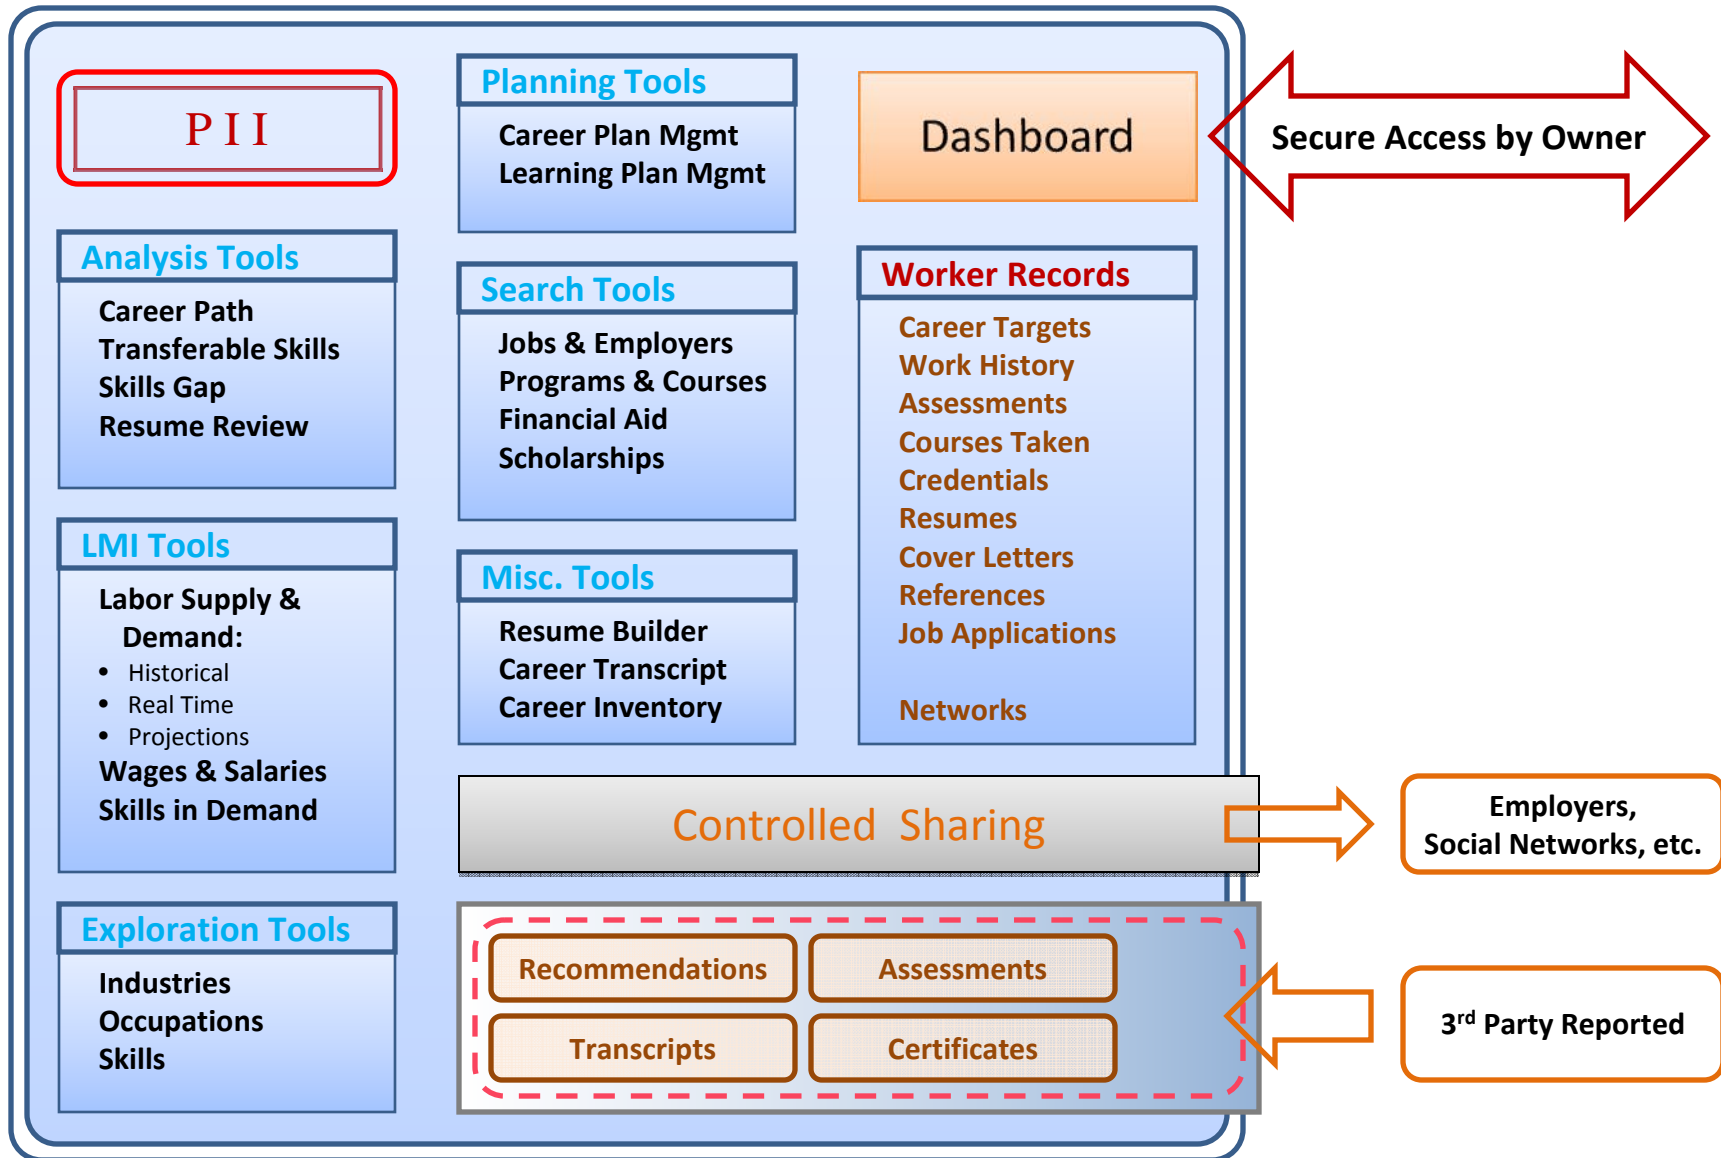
PII

Planning Tools
Career Plan Mgmt
Learning Plan Mgmt

Dashboard

Secure Access by Owner

Analysis Tools
Career Path
Transferable Skills
Skills Gap
Resume Review

Search Tools
Jobs & Employers
Programs & Courses
Financial Aid
Scholarships

Worker Records
Career Targets
Work History
Assessments
Courses Taken
Credentials
Resumes
Cover Letters
References
Job Applications
Networks

LMI Tools
Labor Supply & Demand:
• Historical
• Real Time
• Projections
Wages & Salaries
Skills in Demand

Misc. Tools
Resume Builder
Career Transcript
Career Inventory

Controlled Sharing

Employers, Social Networks, etc.

Exploration Tools
Industries
Occupations
Skills

Recommendations
Assessments
Transcripts
Certificates

3$^{rd}$ Party Reported